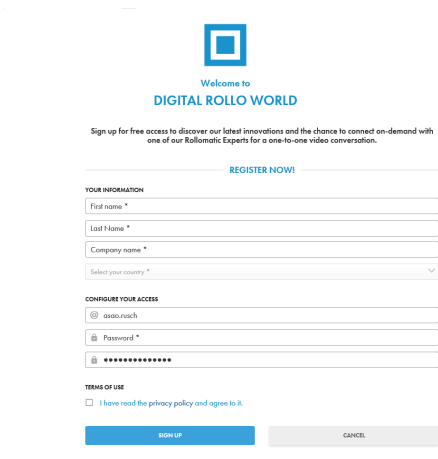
Welcome to
DIGITAL ROLLO WORLD

Sign up for free access to discover our latest innovations and the chance to connect on-demand with one of our Rollomatic Experts for a one-to-one video conversation.

REGISTER NOW!

YOUR INFORMATION

First name *

Last Name *

Company name *

Select your country *

CONFIGURE YOUR ACCESS

@ asao.rusch

Password *

••••••••••••••

TERMS OF USE

I have read the privacy policy and agree to it.

SIGN UP

CANCEL